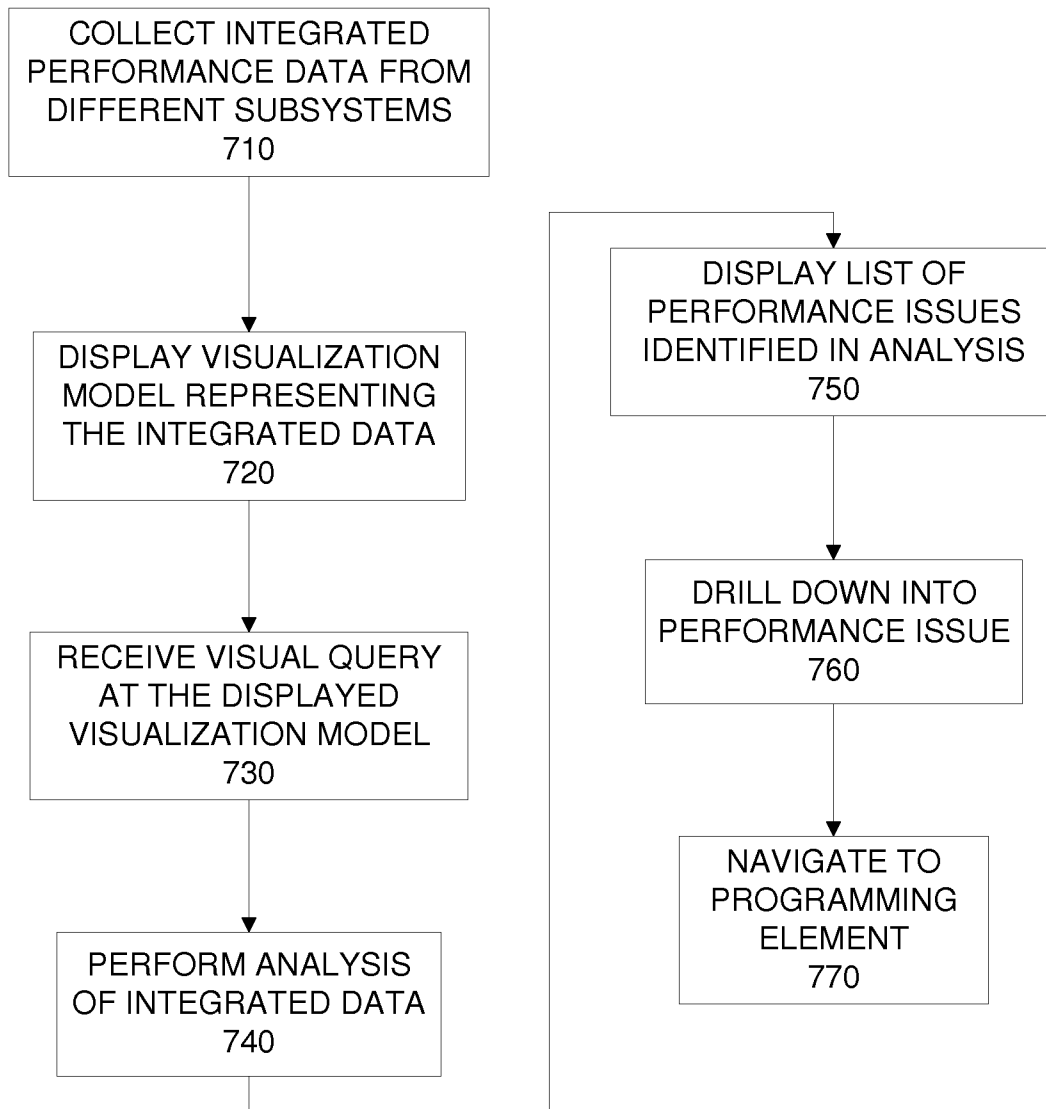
COLLECT INTEGRATED PERFORMANCE DATA FROM DIFFERENT SUBSYSTEMS
710

DISPLAY VISUALIZATION MODEL REPRESENTING THE INTEGRATED DATA
720

RECEIVE VISUAL QUERY AT THE DISPLAYED VISUALIZATION MODEL
730

PERFORM ANALYSIS OF INTEGRATED DATA
740

DISPLAY LIST OF PERFORMANCE ISSUES IDENTIFIED IN ANALYSIS
750

DRILL DOWN INTO PERFORMANCE ISSUE
760

NAVIGATE TO PROGRAMMING ELEMENT
770